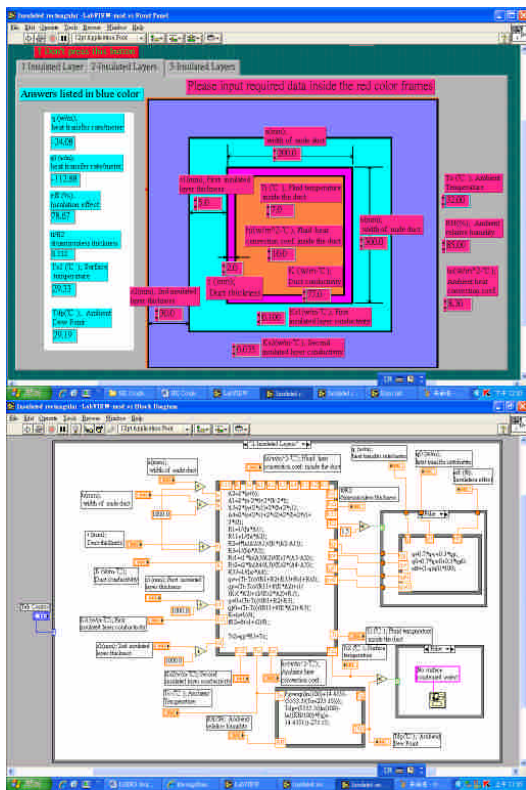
Insulated rectangular - LabVIEW mod es Front Panel

File Edit Operate Tools Browse Window Help

13pt Application Font

Don't press this button

1 Insulated Layer | 2 Insulated Layers | 3 Insulated Layers

Answers listed in blue color

Please input required data inside the red color frames

q (w/m), heat transfer coefficient
-74.08

q0 (w/m), heat transfer coefficient
-112.88

eff (%), insulation effect
78.67

t/W2 decomposition thickness
0.332

Ts1 (°C), Surface temperature
29.33

Tdp (°C), Ambient Dew Point
29.19

a(mm), width of duct
300.0

t1(mm), First insulated layer thickness
5.0

Ti (°C), Fluid temperature inside the duct
7.0

hi(w/m^2-°C), Fluid heat convection coef. inside the duct
10.0

b(mm), width of inside duct
300.0

t (mm), Duct thickness
2.0

K (w/m-°C), Duct conductivity
170.0

t2(mm), 2nd insulated layer thickness
50.0

K1 (w/m-°C), First insulated layer conductivity
0.100

K2(w/m-°C), Second insulated layer conductivity
0.035

To (°C), Ambient Temperature
32.00

RH(%), Ambient relative humidity
85.00

ho(w/m^2-°C), ambient heat convection coef.
8.30

Insulated rectangular - LabVIEW mod es Block Diagram

File Edit Operate Tools Browse Window Help

13pt Application Font

"2 Insulated Layers"

a(mm), width of outside duct
b(mm), width of inside duct
t (mm), Duct thickness
K (w/m-°C), Duct conductivity
t1(mm), First insulated layer thickness
K1 (w/m-°C), First insulated layer conductivity
t2(mm), 2nd insulated layer thickness
K2(w/m-°C), Second insulated layer conductivity
To (°C), Ambient Temperature
RH(%), Ambient relative humidity
hi(w/m^2-°C), Fluid heat convection coef. inside the duct
ho(w/m^2-°C), Ambient heat convection coef.
q (w/m), heat transfer coefficient
q0 (w/m), heat transfer coefficient
eff (%), Insulated effect
t/W2 Decomposition thickness
Ti (°C), Fluid temperature inside the duct
Ts1 (°C), Surface temperature
Tdp (°C), Ambient Dew Point
Tab Control
1000.0
No surface condensed water!
True
False